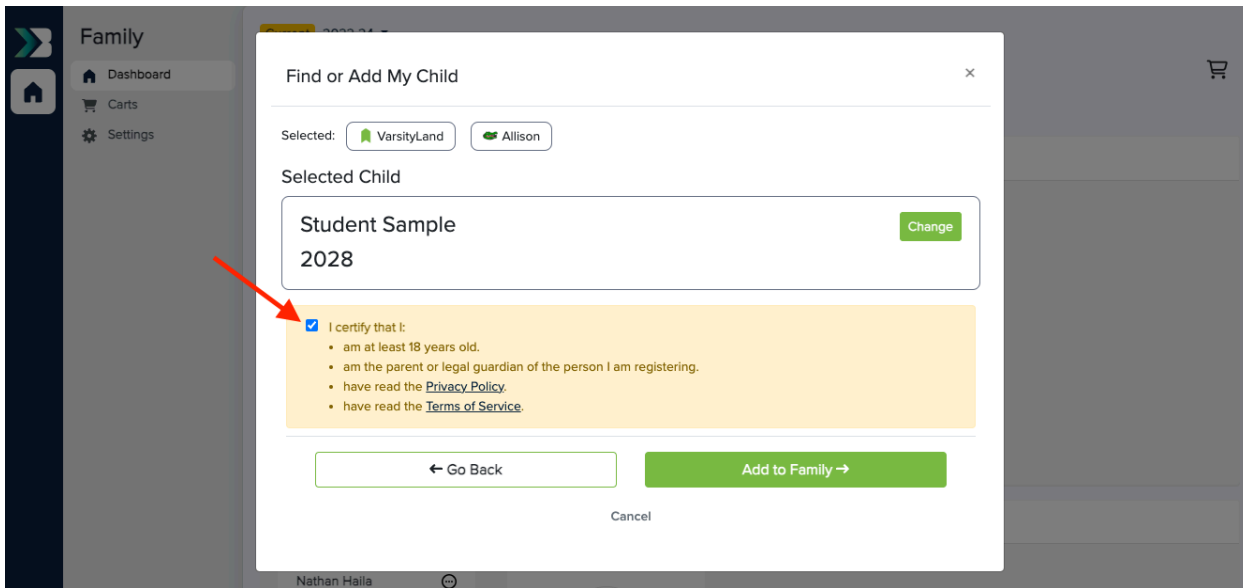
Family

Dashboard

Carts

Settings

Current 2023-24

Find or Add My Child

×

Selected: VarsityLand Allison

Selected Child

Student Sample

2028

Change

I certify that I:

- am at least 18 years old.
- am the parent or legal guardian of the person I am registering.
- have read the Privacy Policy.
- have read the Terms of Service.

← Go Back

Add to Family →

Cancel

Nathan Haila